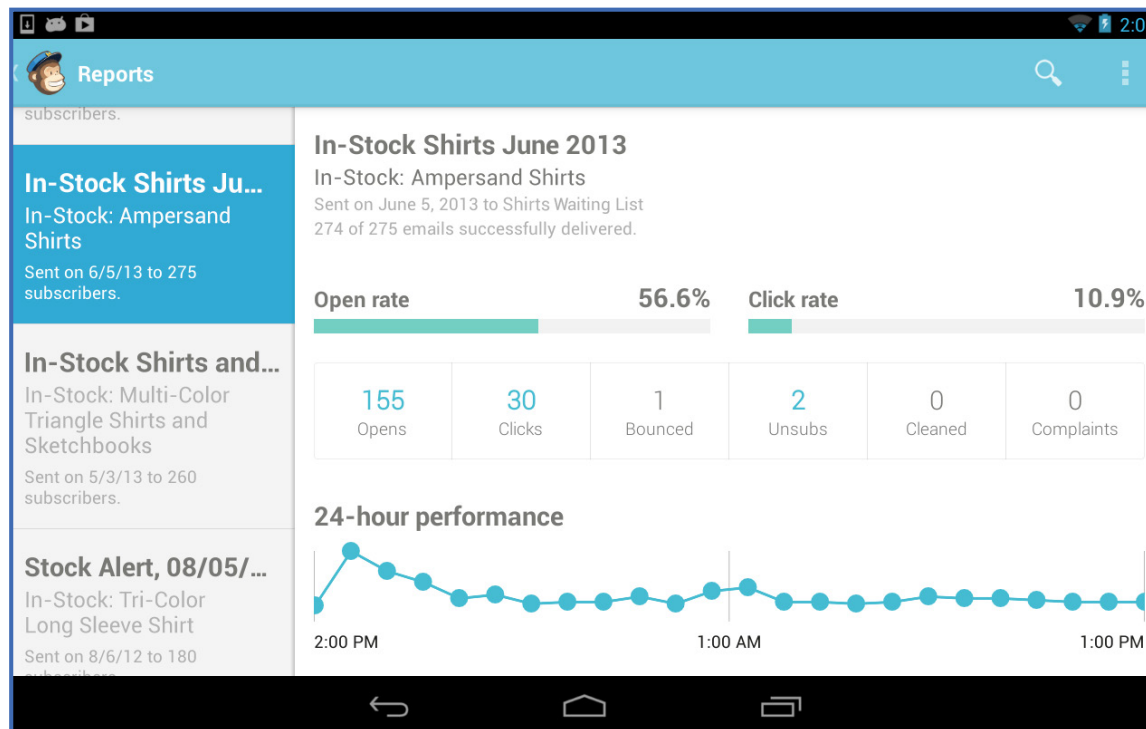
2:0

Reports

subscribers.

In-Stock Shirts Ju...
In-Stock: Ampersand Shirts
Sent on 6/5/13 to 275 subscribers.

In-Stock Shirts and...
In-Stock: Multi-Color Triangle Shirts and Sketchbooks
Sent on 5/3/13 to 260 subscribers.

Stock Alert, 08/05/...
In-Stock: Tri-Color Long Sleeve Shirt
Sent on 8/6/12 to 180 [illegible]

In-Stock Shirts June 2013
In-Stock: Ampersand Shirts
Sent on June 5, 2013 to Shirts Waiting List
274 of 275 emails successfully delivered.

Open rate 56.6%
Click rate 10.9%

| 155 | 30 | 1 | 2 | 0 | 0 |
|---|---|---|---|---|---|
| Opens | Clicks | Bounced | Unsubs | Cleaned | Complaints |

24-hour performance

2:00 PM
1:00 AM
1:00 PM